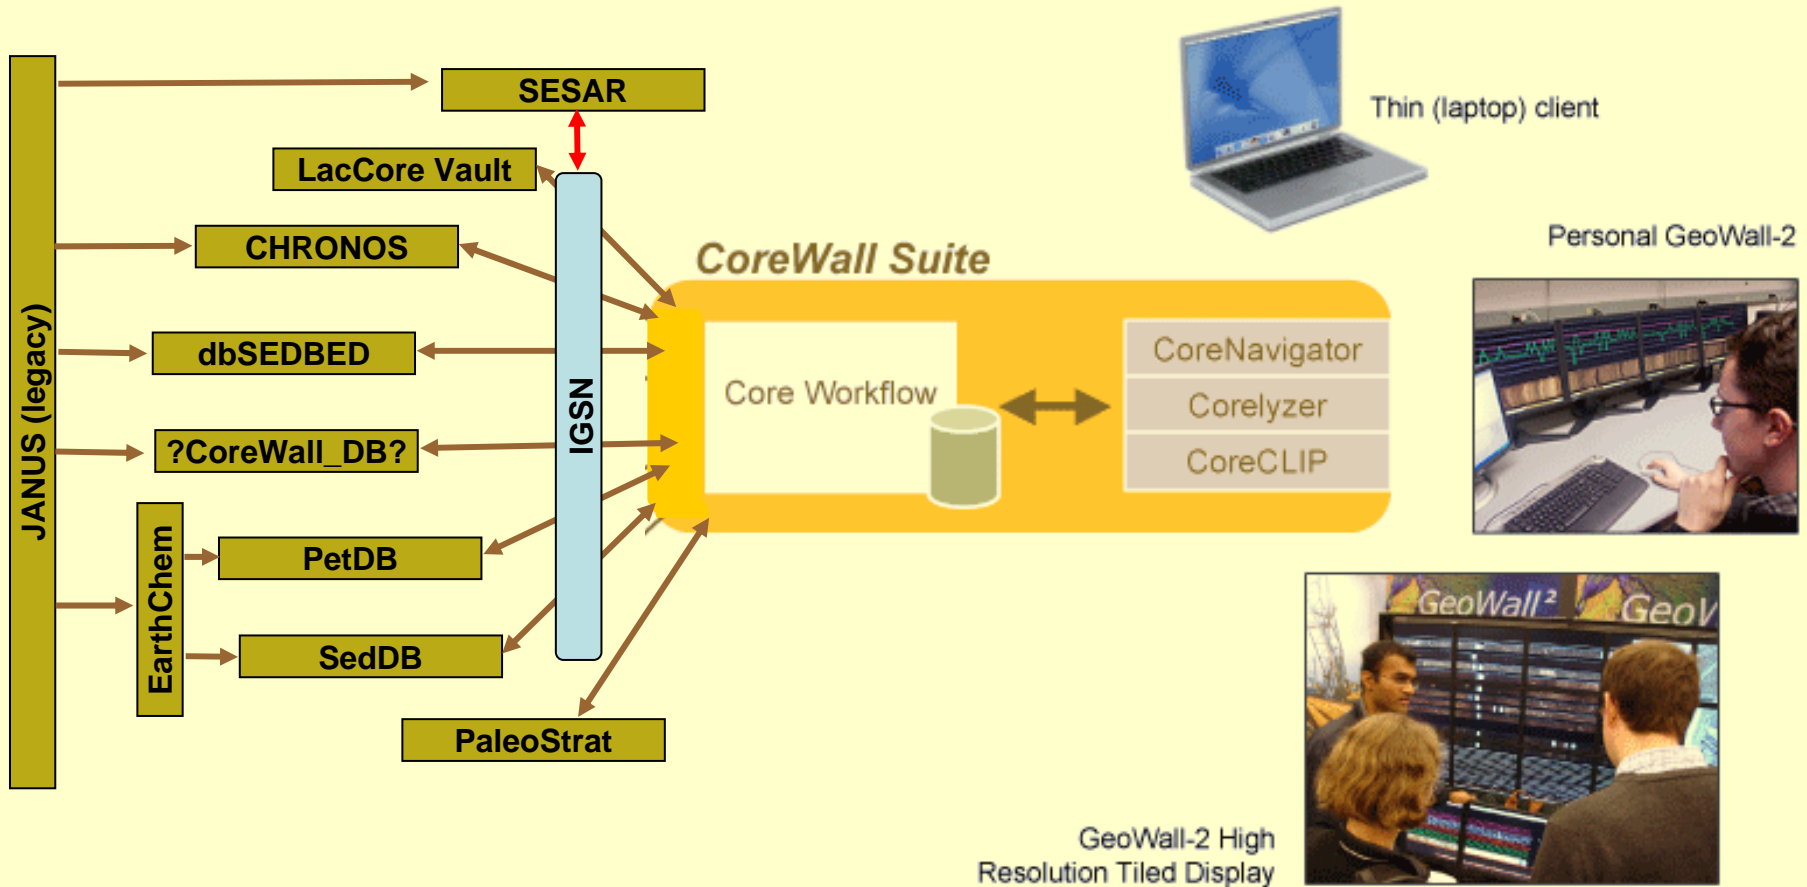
JANUS (legacy)

SESAR

LacCore Vault

CHRONOS

dbSEDBED

?CoreWall_DB?

EarthChem

PetDB

SedDB

PaleoStrat

IGSN

CoreWall Suite

Core Workflow

CoreNavigator

Corelyzer

CoreCLIP

Thin (laptop) client

Personal GeoWall-2

GeoWall² GeoV

GeoWall-2 High Resolution Tiled Display